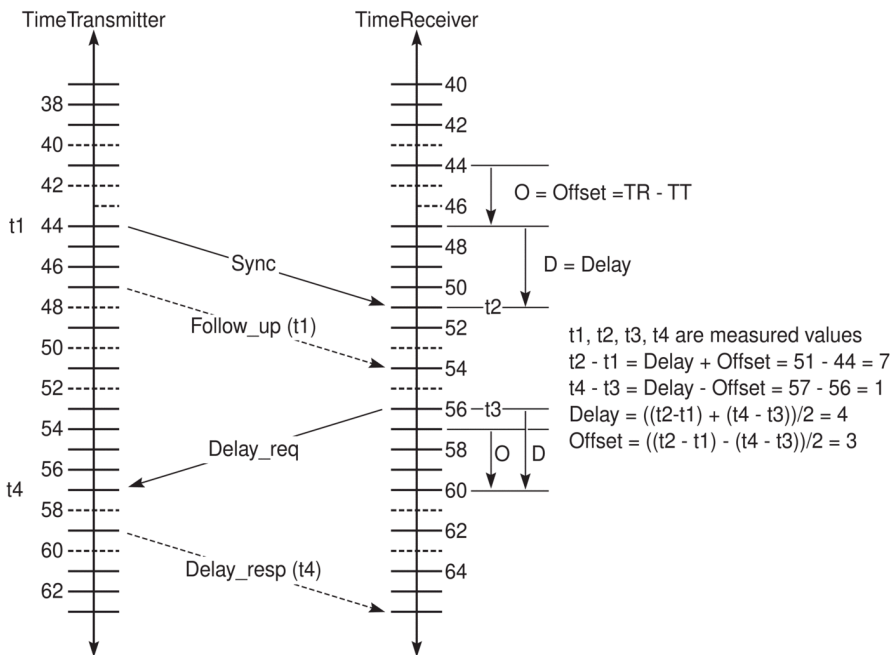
TimeTransmitter

38
40
42
t1 44
46
48
50
52
54
56
t4
58
60
62

TimeReceiver

40
42
44
46
48
50
t2
52
54
56 t3
58
60
62
64

O = Offset =TR - TT

D = Delay

Sync

Follow_up (t1)

Delay_req

Delay_resp (t4)

O

D

t1, t2, t3, t4 are measured values
t2 - t1 = Delay + Offset = 51 - 44 = 7
t4 - t3 = Delay - Offset = 57 - 56 = 1
Delay = ((t2-t1) + (t4 - t3))/2 = 4
Offset = ((t2 - t1) - (t4 - t3))/2 = 3